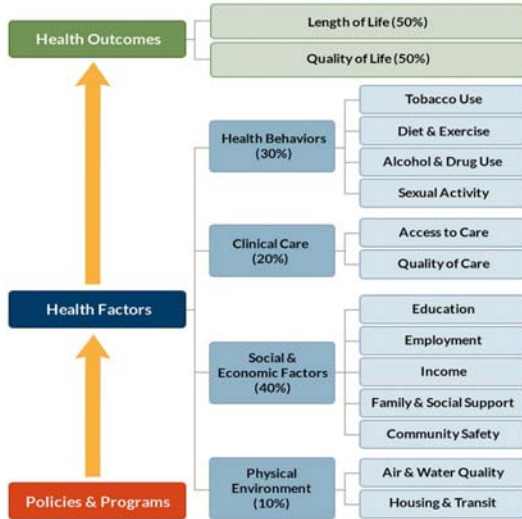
Health Outcomes

Length of Life (50%)

Quality of Life (50%)

Health Behaviors (30%)

Tobacco Use

Diet & Exercise

Alcohol & Drug Use

Sexual Activity

Clinical Care (20%)

Access to Care

Quality of Care

Health Factors

Social & Economic Factors (40%)

Education

Employment

Income

Family & Social Support

Community Safety

Physical Environment (10%)

Air & Water Quality

Housing & Transit

Policies & Programs